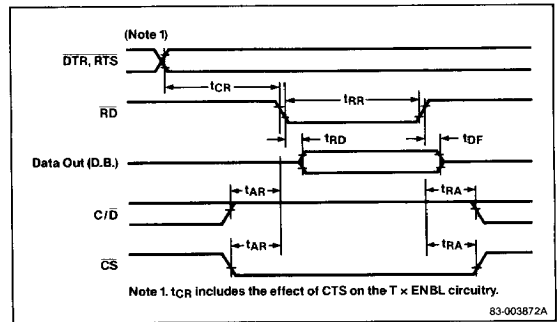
(Note 1)

$\overline{DTR}$, $\overline{RTS}$

$t_{CR}$

$t_{RR}$

$\overline{RD}$

$t_{RD}$

$t_{DF}$

Data Out (D.B.)

$t_{AR}$

$t_{RA}$

$C/\overline{D}$

$t_{AR}$

$t_{RA}$

$\overline{CS}$

Note 1. $t_{CR}$ includes the effect of CTS on the T × ENBL circuitry.

83-003872A